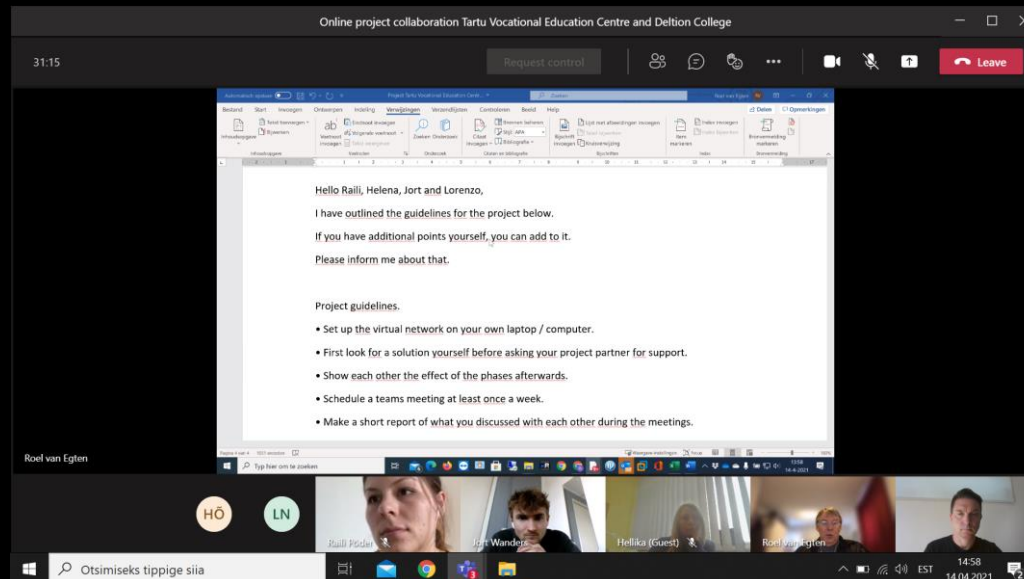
Online project collaboration Tartu Vocational Education Centre and Deltion College

31:15

Request control

Leave

Bestand Start Invoegen Ontwerpen Indeling Verwijzingen Verzendlijsten Controleren Beeld Help

Delen Opmerkingen

Hello Raili, Helena, Jort and Lorenzo,

I have outlined the guidelines for the project below.

If you have additional points yourself, you can add to it.

Please inform me about that.

Project guidelines.

• Set up the virtual network on your own laptop / computer.

• First look for a solution yourself before asking your project partner for support.

• Show each other the effect of the phases afterwards.

• Schedule a teams meeting at least once a week.

• Make a short report of what you discussed with each other during the meetings.

Typ hier om te zoeken

Roel van Egten

HÕ

LN

Raili Põder

Jort Wanders

Hellika (Guest)

Roel van Egten

Otsimiseks tippige siia

EST

14:58

14.04.2021